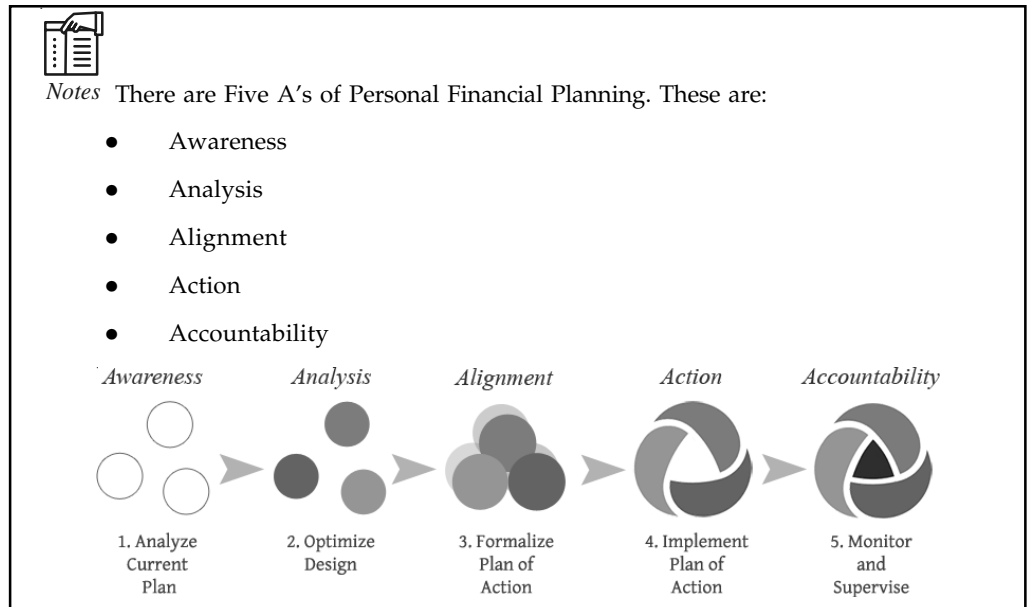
Notes There are Five A's of Personal Financial Planning. These are:

- Awareness
- Analysis
- Alignment
- Action
- Accountability

Awareness

Analysis

Alignment

Action

Accountability

1. Analyze Current Plan

2. Optimize Design

3. Formalize Plan of Action

4. Implement Plan of Action

5. Monitor and Supervise